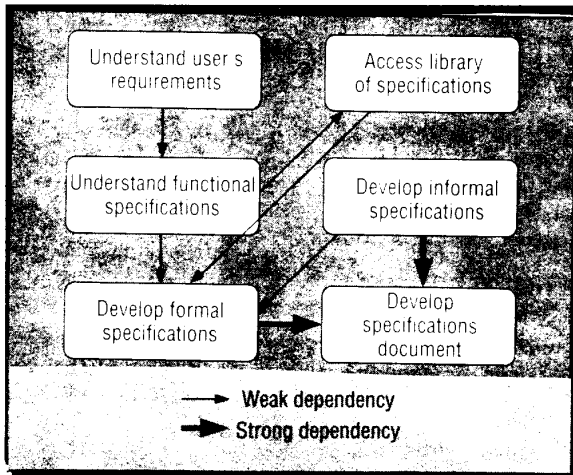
Understand user s requirements

Access library of specifications

Understand functional specifications

Develop informal specifications

Develop formal specifications

Develop specifications document

Weak dependency

Strong dependency